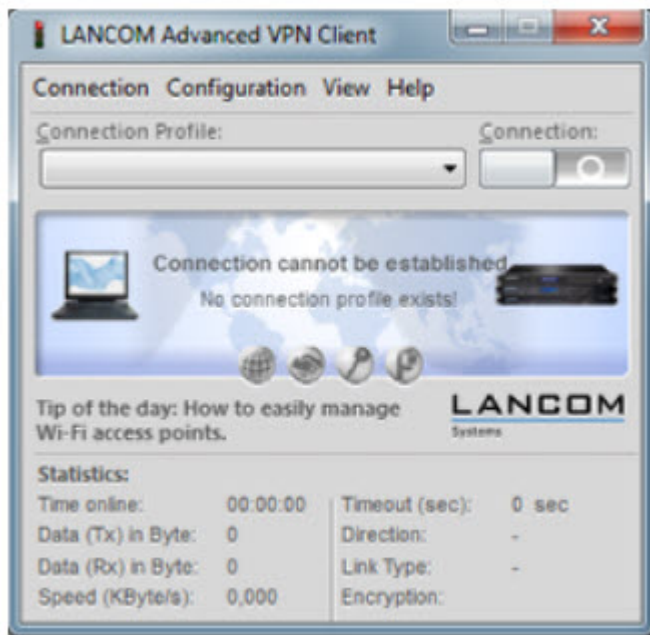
LANCOM Advanced VPN Client

Connection Configuration View Help

Connection Profile:

Connection:

Connection cannot be established

No connection profile exists!

Tip of the day: How to easily manage Wi-Fi access points.

LANCOM
Systems

Statistics:

| | | | |
|---|---|---|---|
| Time online: | 00:00:00 | Timeout (sec): | 0 sec |
| Data (Tx) in Byte: | 0 | Direction: | - |
| Data (Rx) in Byte: | 0 | Link Type: | - |
| Speed (KByte/s): | 0,000 | Encryption: | |